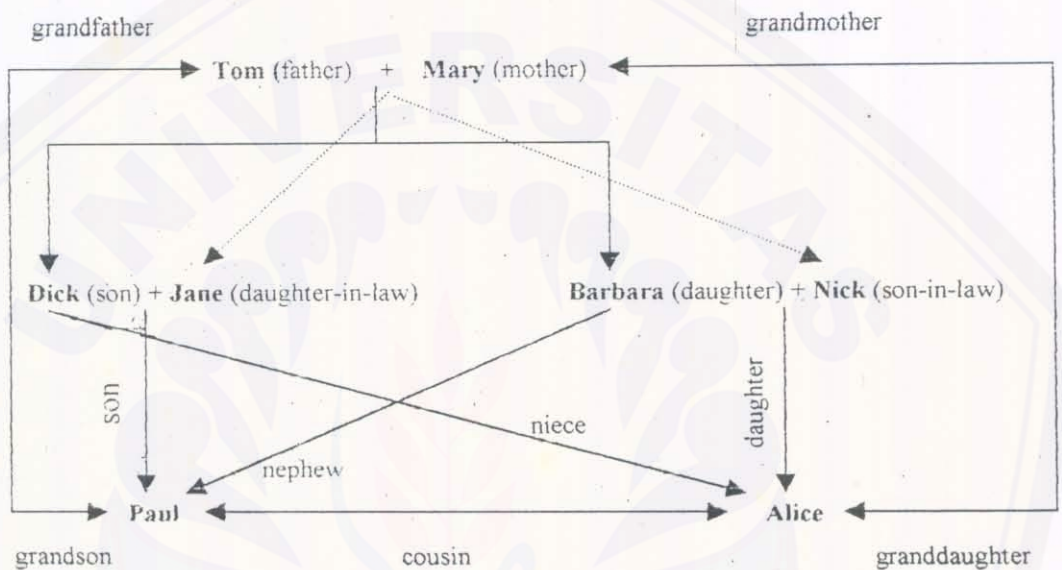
grandfather

grandmother

**Tom** (father) + **Mary** (mother)

**Dick** (son) + **Jane** (daughter-in-law)

**Barbara** (daughter) + **Nick** (son-in-law)

son

niece

daughter

nephew

**Paul**

**Alice**

grandson

cousin

granddaughter